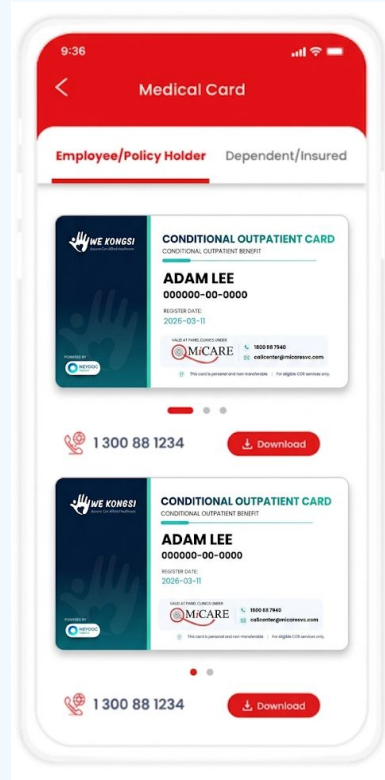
9:36

Medical Card

Employee/Policy Holder

Dependent/Insured

WE KONGSI

POWERED BY

CONDITIONAL OUTPATIENT CARD

CONDITIONAL OUTPATIENT BENEFIT

ADAM LEE

000000-00-0000

REGISTER DATE:

2026-03-11

VALID AT PANEL CLINICS UNDER

MiCARE

1800 88 7940

callcenter@micaresvc.com

This card is personal and non-transferable | For eligible COB services only.

1 300 88 1234

Download

WE KONGSI

POWERED BY

CONDITIONAL OUTPATIENT CARD

CONDITIONAL OUTPATIENT BENEFIT

ADAM LEE

000000-00-0000

REGISTER DATE:

2026-03-11

VALID AT PANEL CLINICS UNDER

MiCARE

1800 88 7940

callcenter@micaresvc.com

This card is personal and non-transferable | For eligible COB services only.

1 300 88 1234

Download